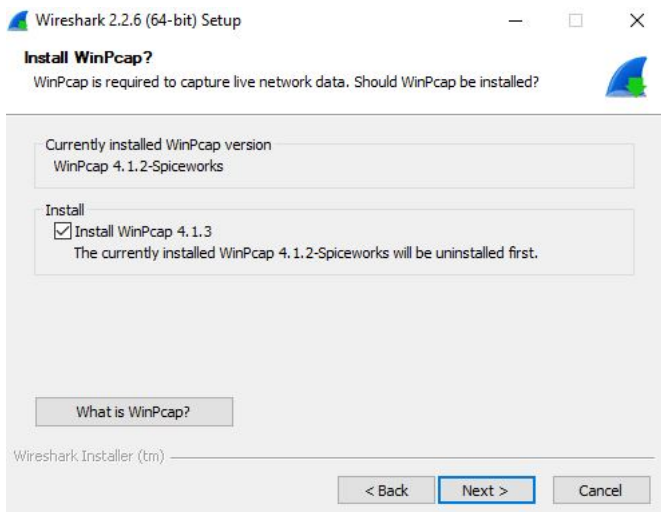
Wireshark 2.2.6 (64-bit) Setup

Install WinPcap?

WinPcap is required to capture live network data. Should WinPcap be installed?

Currently installed WinPcap version

WinPcap 4.1.2-Spiceworks

Install

Install WinPcap 4.1.3

The currently installed WinPcap 4.1.2-Spiceworks will be uninstalled first.

What is WinPcap?

Wireshark Installer (tm)

< Back

Next >

Cancel